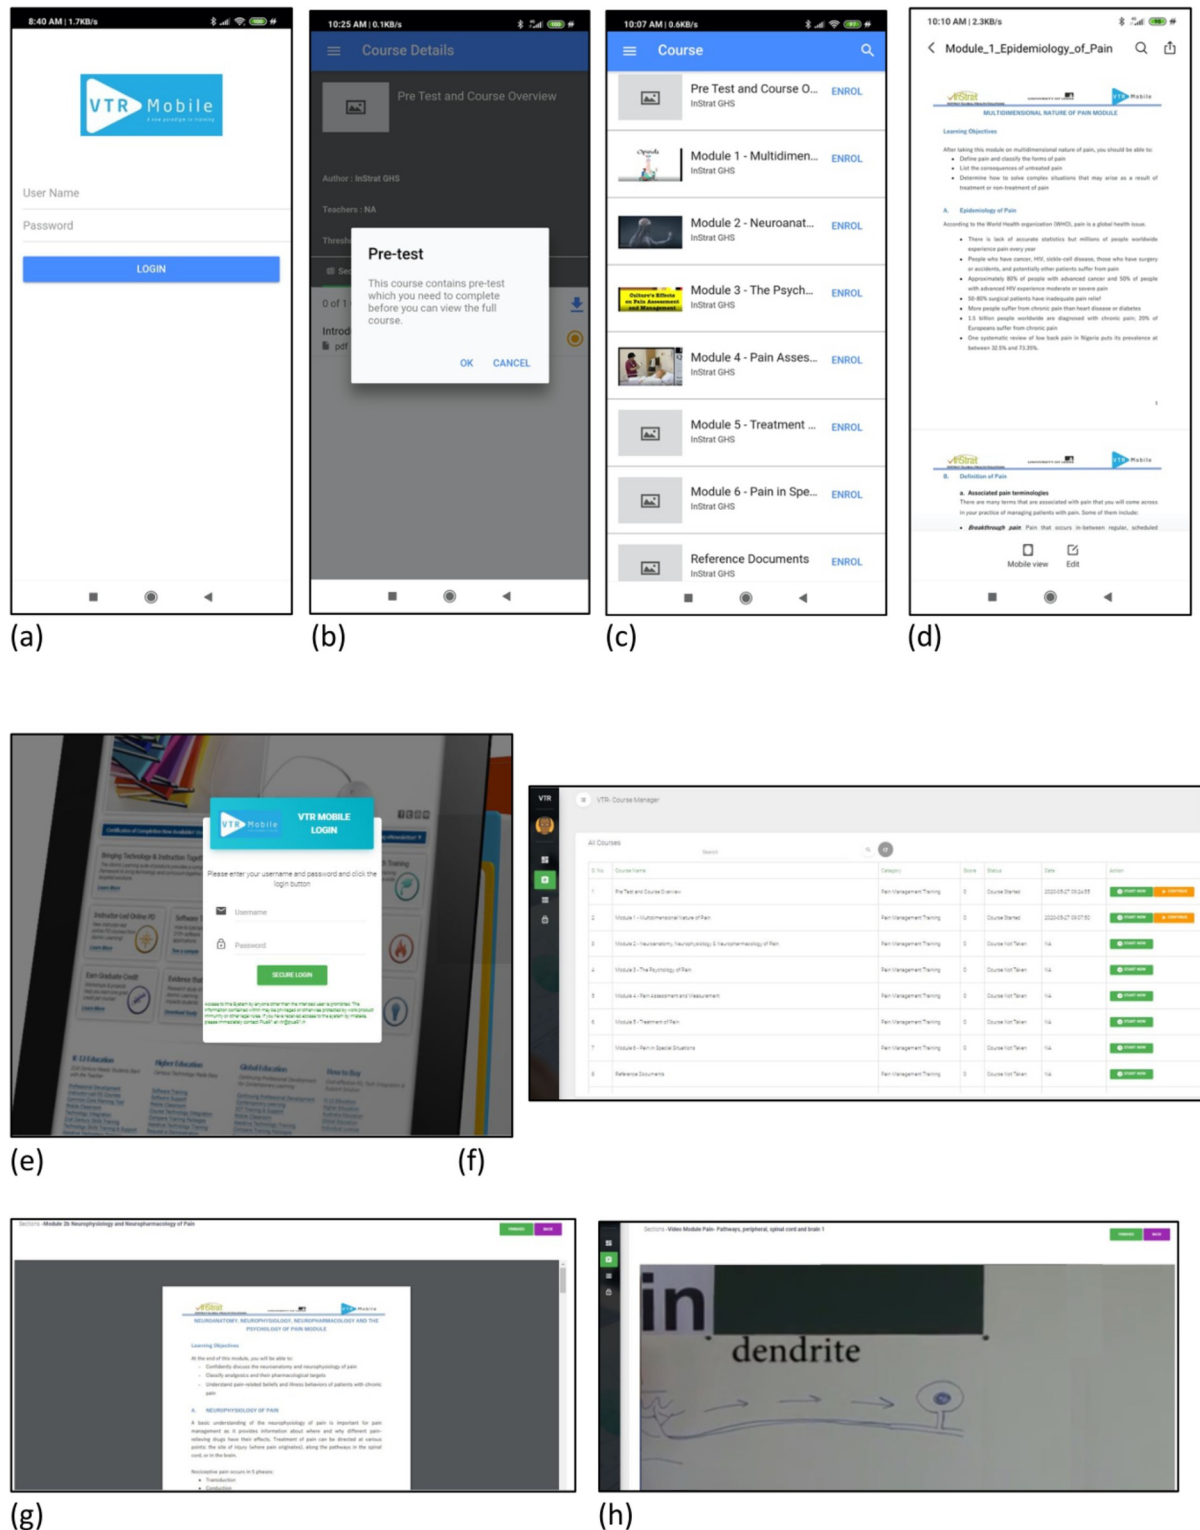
8:40 AM | 1.7KB/s

VTR Mobile

User Name
Password
LOGIN

(a)

10:25 AM | 0.1KB/s
Course Details
Pre Test and Course Overview
Author : InStrat GHS
Teachers : NA
Thresh
0 of 1
Introd
pdf

Pre-test
This course contains pre-test which you need to complete before you can view the full course.
OK CANCEL

(b)

10:07 AM | 0.6KB/s
Course
Pre Test and Course O... InStrat GHS ENROL
Module 1 - Multidimen... InStrat GHS ENROL
Module 2 - Neuroanat... InStrat GHS ENROL
Module 3 - The Psych... InStrat GHS ENROL
Module 4 - Pain Asses... InStrat GHS ENROL
Module 5 - Treatment ... InStrat GHS ENROL
Module 6 - Pain in Spe... InStrat GHS ENROL
Reference Documents InStrat GHS ENROL

(c)

10:10 AM | 2.3KB/s
Module_1_Epidemiology_of_Pain
MULTIDIMENSIONAL NATURE OF PAIN MODULE
Learning Objectives
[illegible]
A. Epidemiology of Pain
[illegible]
B. Definition of Pain
a. Associated pain terminologies
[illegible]
Mobile view Edit

(d)

VTR MOBILE LOGIN
Please enter your username and password and click the login button
Username
Password
SECURE LOGIN
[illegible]

(e)

VTR Course Manager
All Courses
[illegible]

(f)

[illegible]
NEUROANATOMY, NEUROPHYSIOLOGY, NEUROPHARMACOLOGY AND THE PSYCHOLOGY OF PAIN MODULE
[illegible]

(g)

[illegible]
in
dendrite

(h)